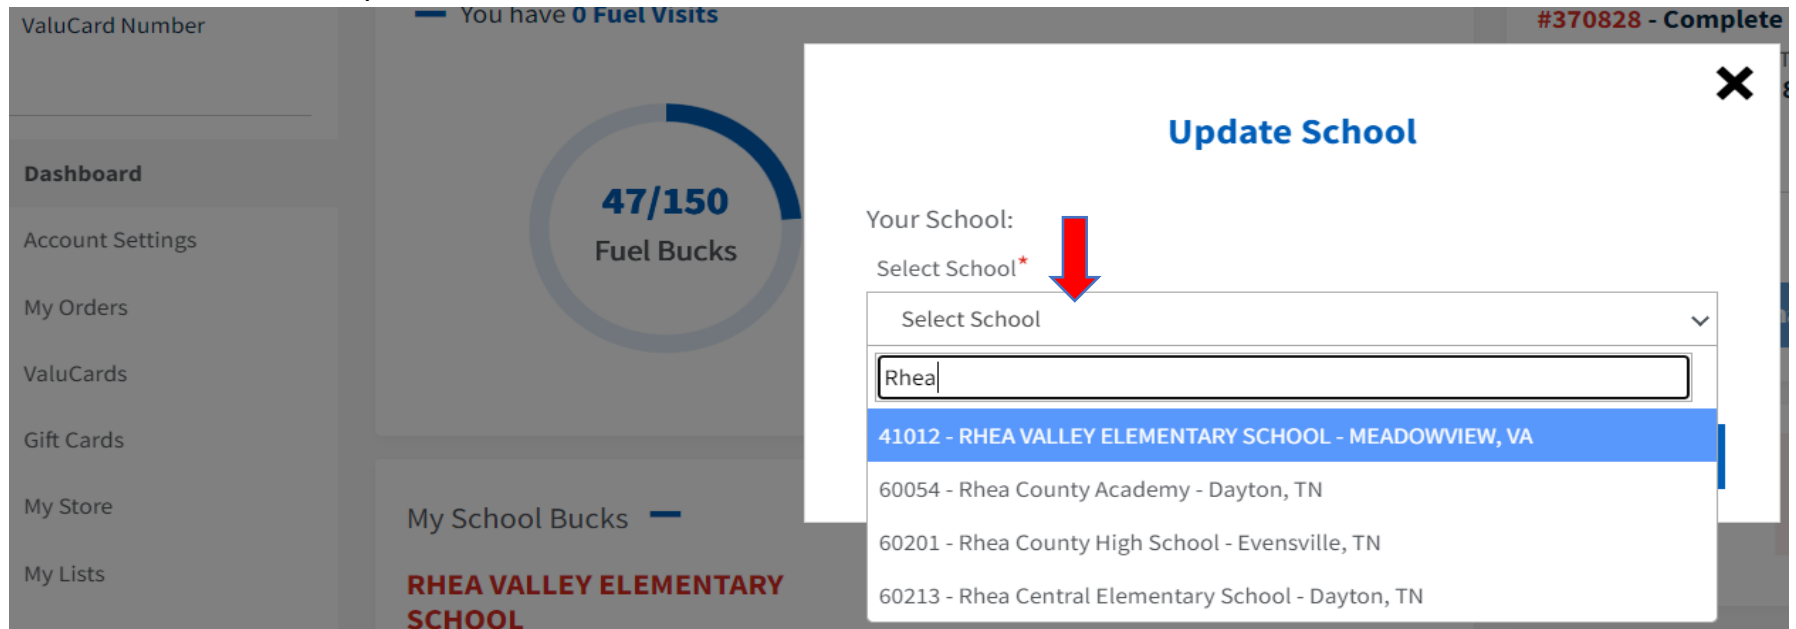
ValuCard Number

Dashboard

Account Settings

My Orders

ValuCards

Gift Cards

My Store

My Lists

You have 0 Fuel Visits

47/150
Fuel Bucks

My School Bucks

RHEA VALLEY ELEMENTARY SCHOOL

#370828 - Complete

Update School

Your School:

Select School*

Select School

Rhea

41012 - RHEA VALLEY ELEMENTARY SCHOOL - MEADOWVIEW, VA

60054 - Rhea County Academy - Dayton, TN

60201 - Rhea County High School - Evensville, TN

60213 - Rhea Central Elementary School - Dayton, TN